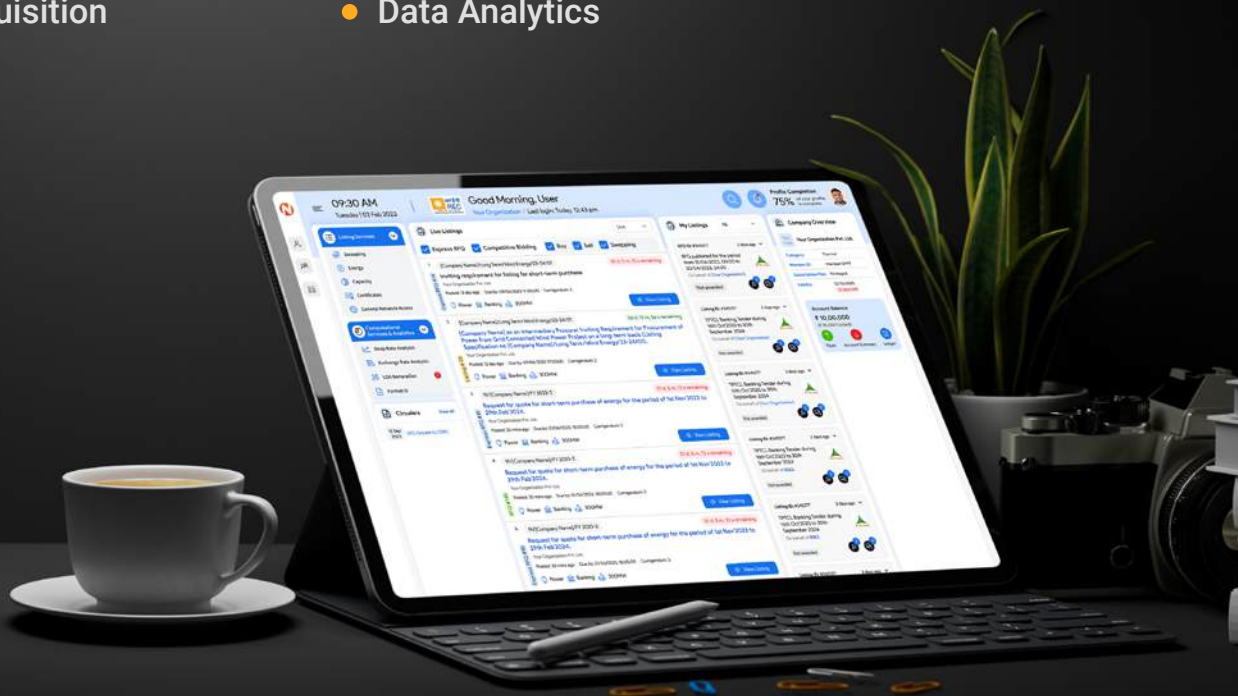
uisition

Data Analytics

09:30 AM
Tuesday 1st Feb 2022

Good Morning, User

Profile Completion
75%

Live Listings

Express RFQ
Competitive Bidding
Buy
Sell
Swapping

Listing Services
Swapping
Energy
Capacity
Certificates

Computational Services & Analytics

Circulars

My Listings

Company Overview
Your Organization Pvt. Ltd.

Account Balance
₹ 10,00,000

Inviting requirement for listing for short-term purchase

View Listing

Request for quote for short-term purchase of energy for the period of 1st Nov 2023 to 29th Feb 2024.

Power
Banking
300MW

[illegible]